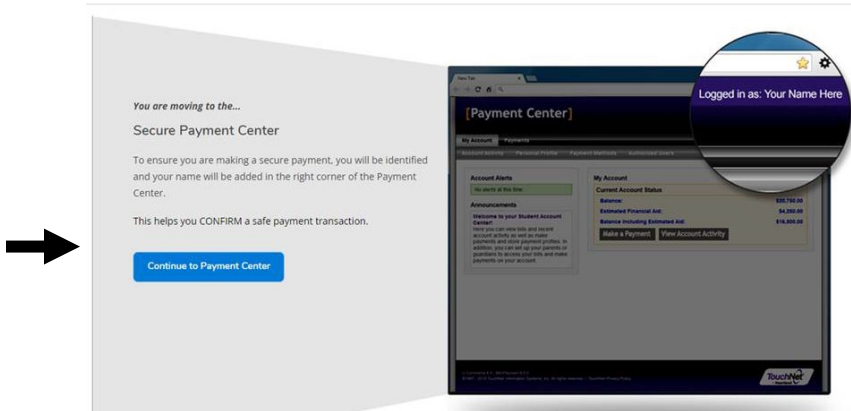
You are moving to the...

Secure Payment Center

To ensure you are making a secure payment, you will be identified and your name will be added in the right corner of the Payment Center.

This helps you CONFIRM a safe payment transaction.

Continue to Payment Center

New Tab

[Payment Center]

My Account Payments

Account Activity Personal Profile Payment Methods Authorized Users

Account Alerts

No alerts at this time

Announcements

Welcome to your Student Account Center!

Here you can view bills and recent account activity as well as make payments and store payment profiles. In addition, you can set up your parents or guardians to access your bills and make payments on your account.

My Account

Current Account Status

Balance: $20,750.00

Estimated Financial Aid: $4,250.00

Balance Including Estimated Aid: $16,500.00

Make a Payment View Account Activity

Logged in as: Your Name Here

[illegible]

TouchNet